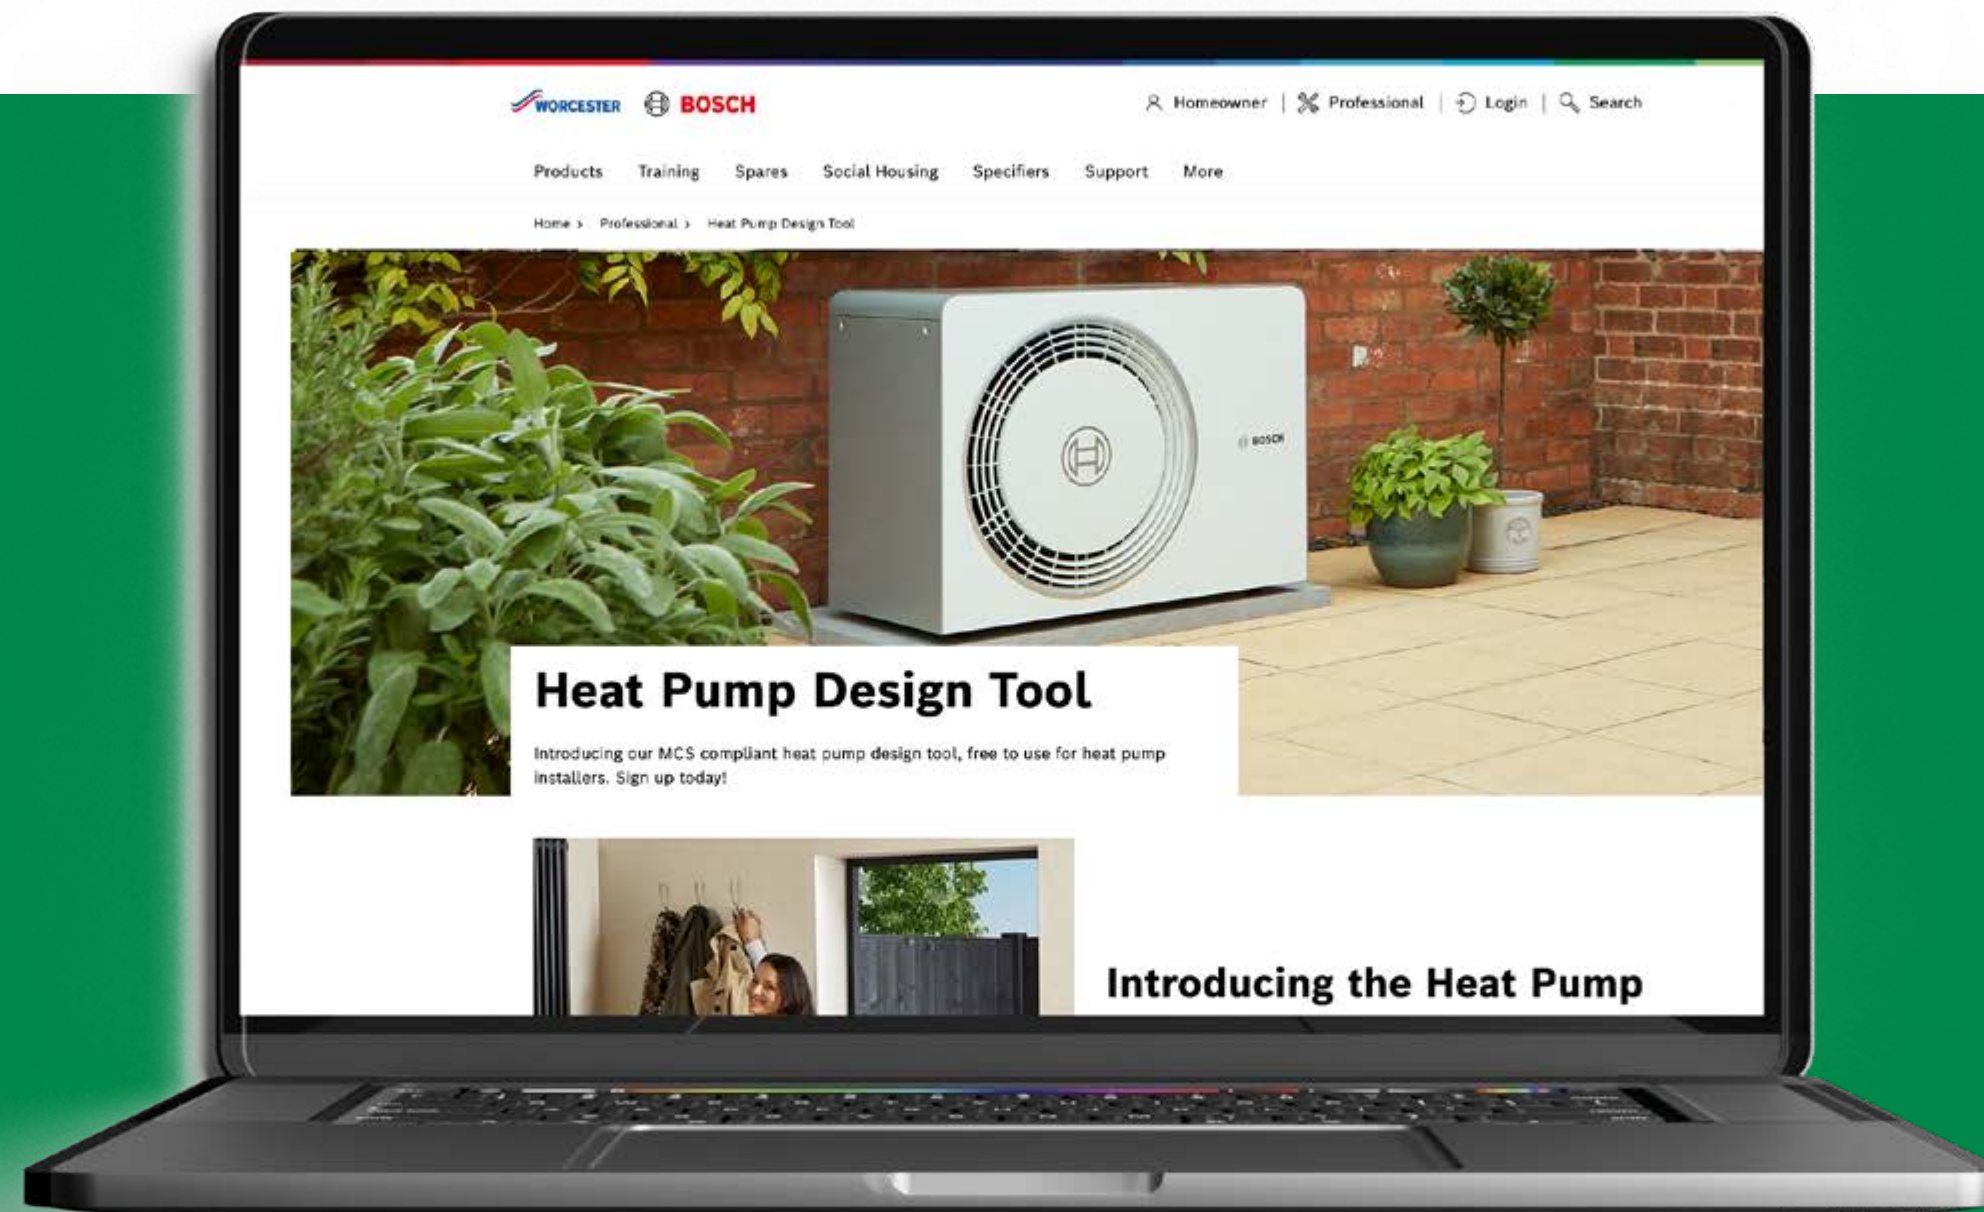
WORCESTER BOSCH

Homeowner | Professional | Login | Search

Products Training Spares Social Housing Specifiers Support More

Home › Professional › Heat Pump Design Tool

BOSCH

Heat Pump Design Tool

Introducing our MCS compliant heat pump design tool, free to use for heat pump installers. Sign up today!

Introducing the Heat Pump